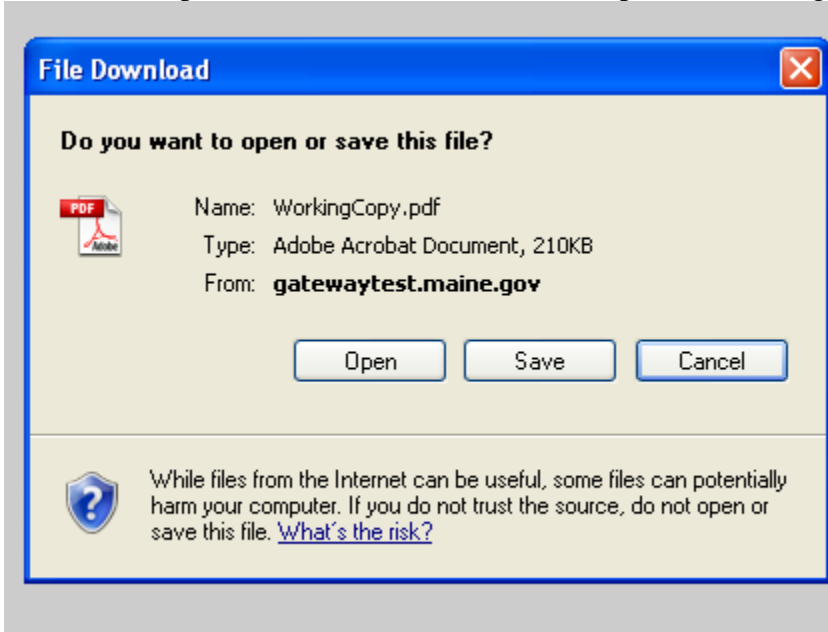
File Download

Do you want to open or save this file?

PDF
Adobe

Name: WorkingCopy.pdf
Type: Adobe Acrobat Document, 210KB
From: gatewaytest.maine.gov

Open Save Cancel

While files from the Internet can be useful, some files can potentially harm your computer. If you do not trust the source, do not open or save this file. What's the risk?